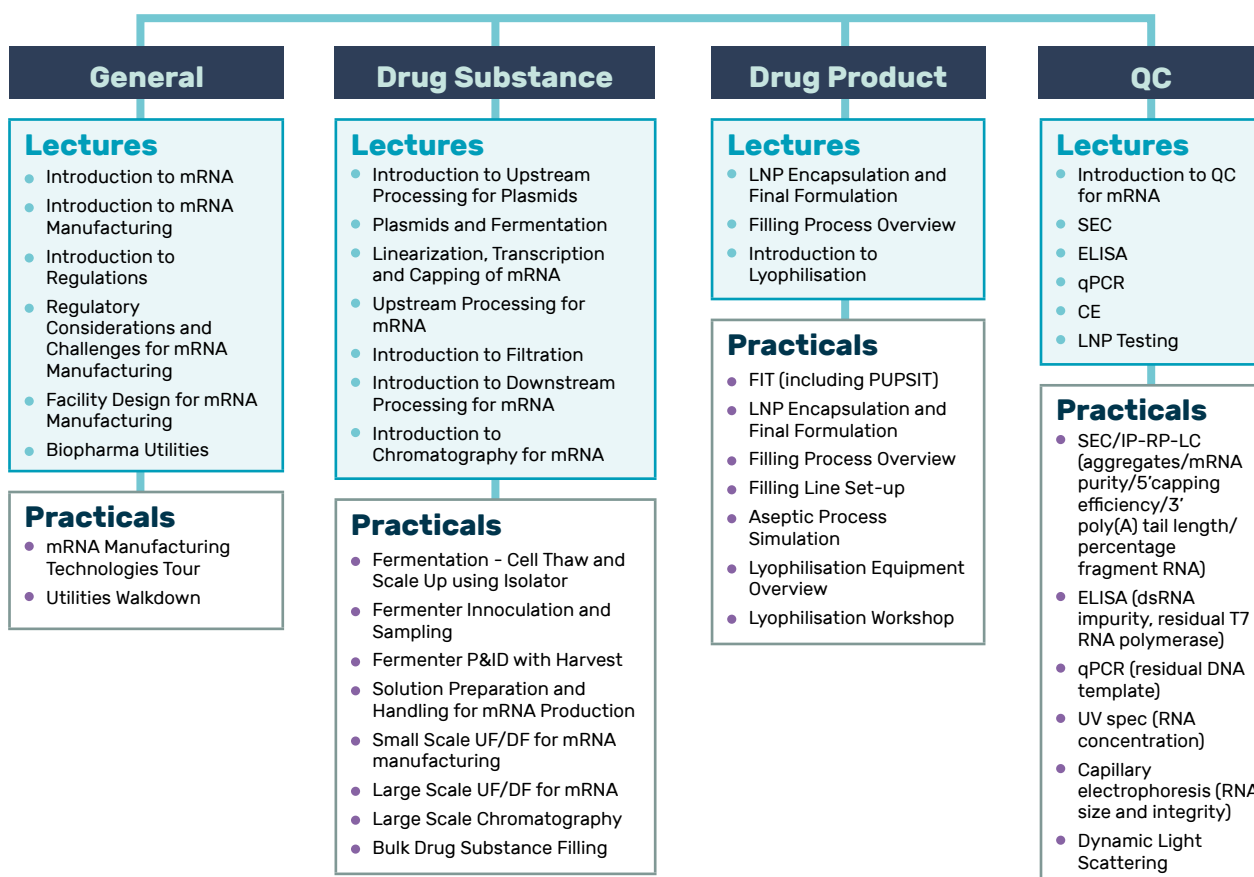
General

Lectures
- Introduction to mRNA
- Introduction to mRNA Manufacturing
- Introduction to Regulations
- Regulatory Considerations and Challenges for mRNA Manufacturing
- Facility Design for mRNA Manufacturing
- Biopharma Utilities

Practicals
- mRNA Manufacturing Technologies Tour
- Utilities Walkdown

Drug Substance

Lectures
- Introduction to Upstream Processing for Plasmids
- Plasmids and Fermentation
- Linearization, Transcription and Capping of mRNA
- Upstream Processing for mRNA
- Introduction to Filtration
- Introduction to Downstream Processing for mRNA
- Introduction to Chromatography for mRNA

Practicals
- Fermentation - Cell Thaw and Scale Up using Isolator
- Fermenter Innoculation and Sampling
- Fermenter P&ID with Harvest
- Solution Preparation and Handling for mRNA Production
- Small Scale UF/DF for mRNA manufacturing
- Large Scale UF/DF for mRNA
- Large Scale Chromatography
- Bulk Drug Substance Filling

Drug Product

Lectures
- LNP Encapsulation and Final Formulation
- Filling Process Overview
- Introduction to Lyophilisation

Practicals
- FIT (including PUPSIT)
- LNP Encapsulation and Final Formulation
- Filling Process Overview
- Filling Line Set-up
- Aseptic Process Simulation
- Lyophilisation Equipment Overview
- Lyophilisation Workshop

QC

Lectures
- Introduction to QC for mRNA
- SEC
- ELISA
- qPCR
- CE
- LNP Testing

Practicals
- SEC/IP-RP-LC (aggregates/mRNA purity/5'capping efficiency/3' poly(A) tail length/ percentage fragment RNA)
- ELISA (dsRNA impurity, residual T7 RNA polymerase)
- qPCR (residual DNA template)
- UV spec (RNA concentration)
- Capillary electrophoresis (RNA size and integrity)
- Dynamic Light Scattering